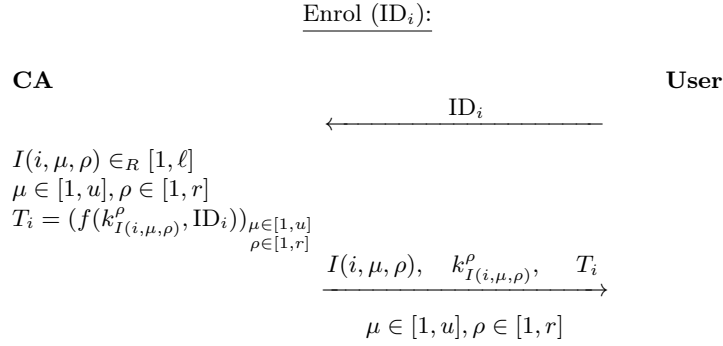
Enrol ($\mathrm{ID}_i$):

**CA** **User**

$\mathrm{ID}_i$

$I(i,\mu,\rho) \in_R [1,\ell]$
$\mu \in [1,u], \rho \in [1,r]$
$T_i = (f(k^{\rho}_{I(i,\mu,\rho)}, \mathrm{ID}_i))_{\substack{\mu\in[1,u]\\ \rho\in[1,r]}}$

$I(i,\mu,\rho), \quad k^{\rho}_{I(i,\mu,\rho)}, \quad T_i$

$\mu \in [1,u], \rho \in [1,r]$